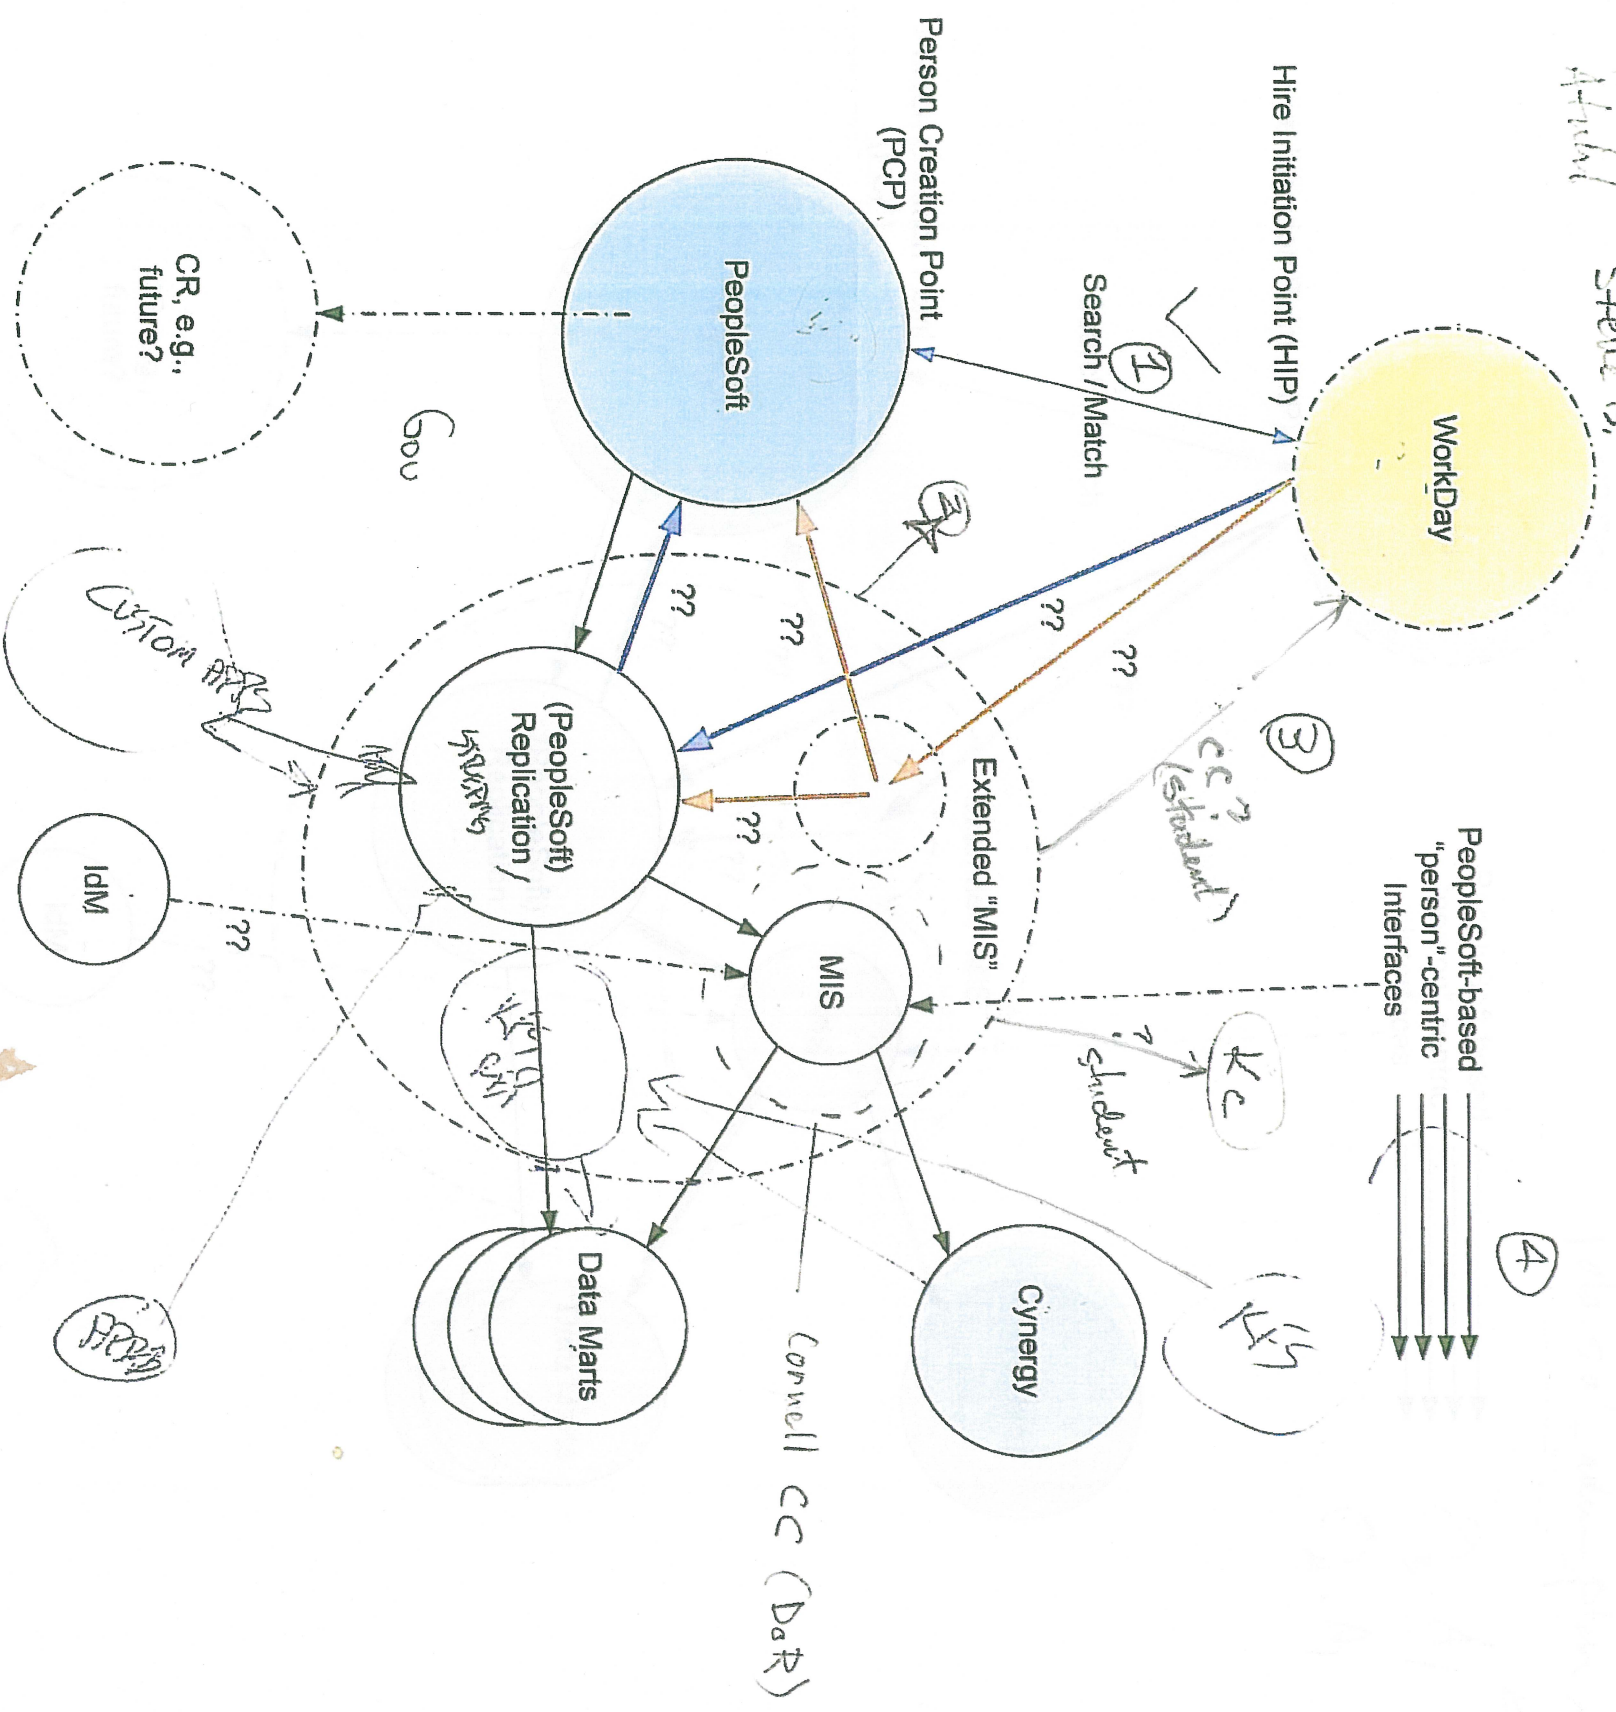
Hire Initiation Point (HIP)

Person Creation Point (PCP)

WorkDay

PeopleSoft

Search / Match

①

CR, e.g., future?

Gov

②

??

??

??

??

③

CC ? (student)

(PeopleSoft) Replication / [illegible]

Extended "MIS"

??

IdM

??

MIS

PeopleSoft-based "person"-centric Interfaces

④

? student

KC

Custom Apps

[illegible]

Data Marts

Cynergy

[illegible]

Cornell CC (DaR)

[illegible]